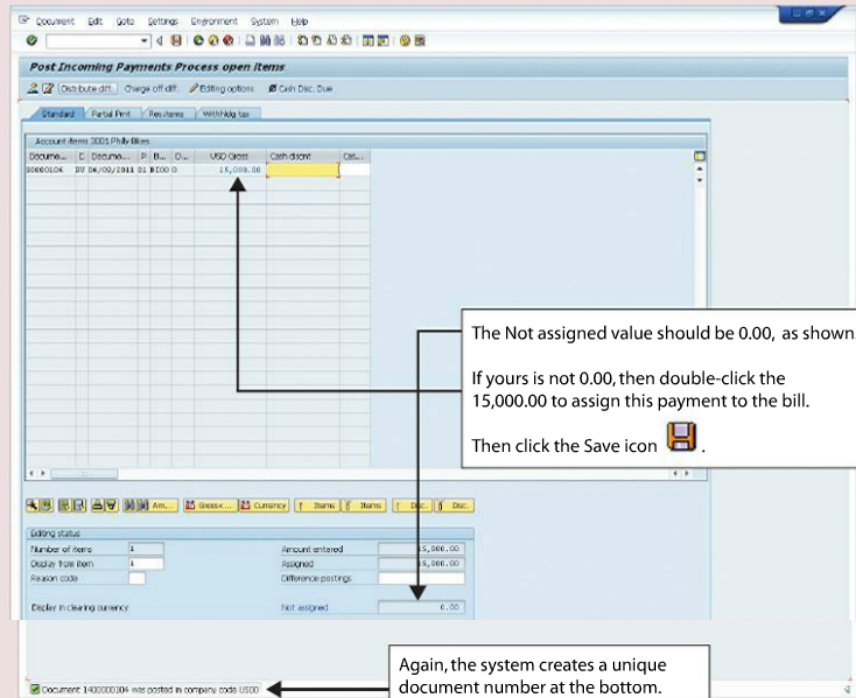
Document Edit Goto Settings Environment System Help

Post Incoming Payments Process open items

Distribute diff. Charge off diff. Editing options Cash Disc. Due

Standard Partial Pmt Res.items Withhldg tax

Account items 3001 Philly Bikes

| Docume... | D | Docume... | P | B... | D... | USD Gross | Cash discnt | CD... |
|---|---|---|---|---|---|---|---|---|
| 90000104 | DR | 06/09/2011 | 01 | BI00 | 0 | 15,000.00 | | |

Am... Gross< Currency Items Items Disc. Disc.

Editing status

Number of items 1

Display from item 1

Reason code

Display in clearing currency

Amount entered 15,000.00

Assigned 15,000.00

Difference postings

Not assigned 0.00

The Not assigned value should be 0.00, as shown.

If yours is not 0.00, then double-click the 15,000.00 to assign this payment to the bill.

Then click the Save icon .

Document 1400000104 was posted in company code US00

Again, the system creates a unique document number at the bottom.